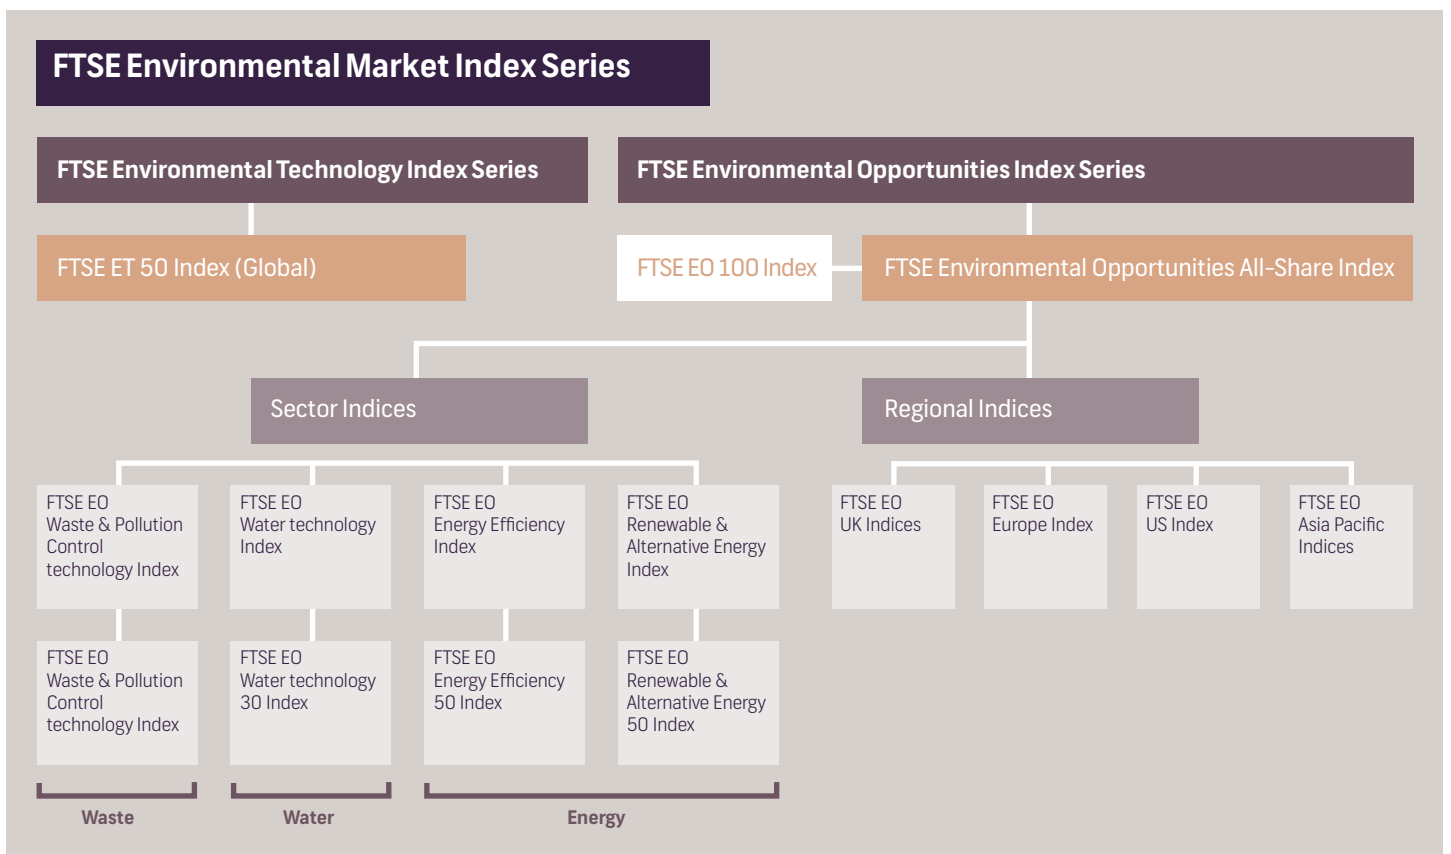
FTSE Environmental Market Index Series

FTSE Environmental Technology Index Series

FTSE ET 50 Index (Global)

FTSE Environmental Opportunities Index Series

FTSE EO 100 Index

FTSE Environmental Opportunities All-Share Index

Sector Indices

Regional Indices

FTSE EO Waste & Pollution Control technology Index

FTSE EO Water technology Index

FTSE EO Energy Efficiency Index

FTSE EO Renewable & Alternative Energy Index

FTSE EO UK Indices

FTSE EO Europe Index

FTSE EO US Index

FTSE EO Asia Pacific Indices

FTSE EO Waste & Pollution Control technology Index

FTSE EO Water technology 30 Index

FTSE EO Energy Efficiency 50 Index

FTSE EO Renewable & Alternative Energy 50 Index

Waste

Water

Energy